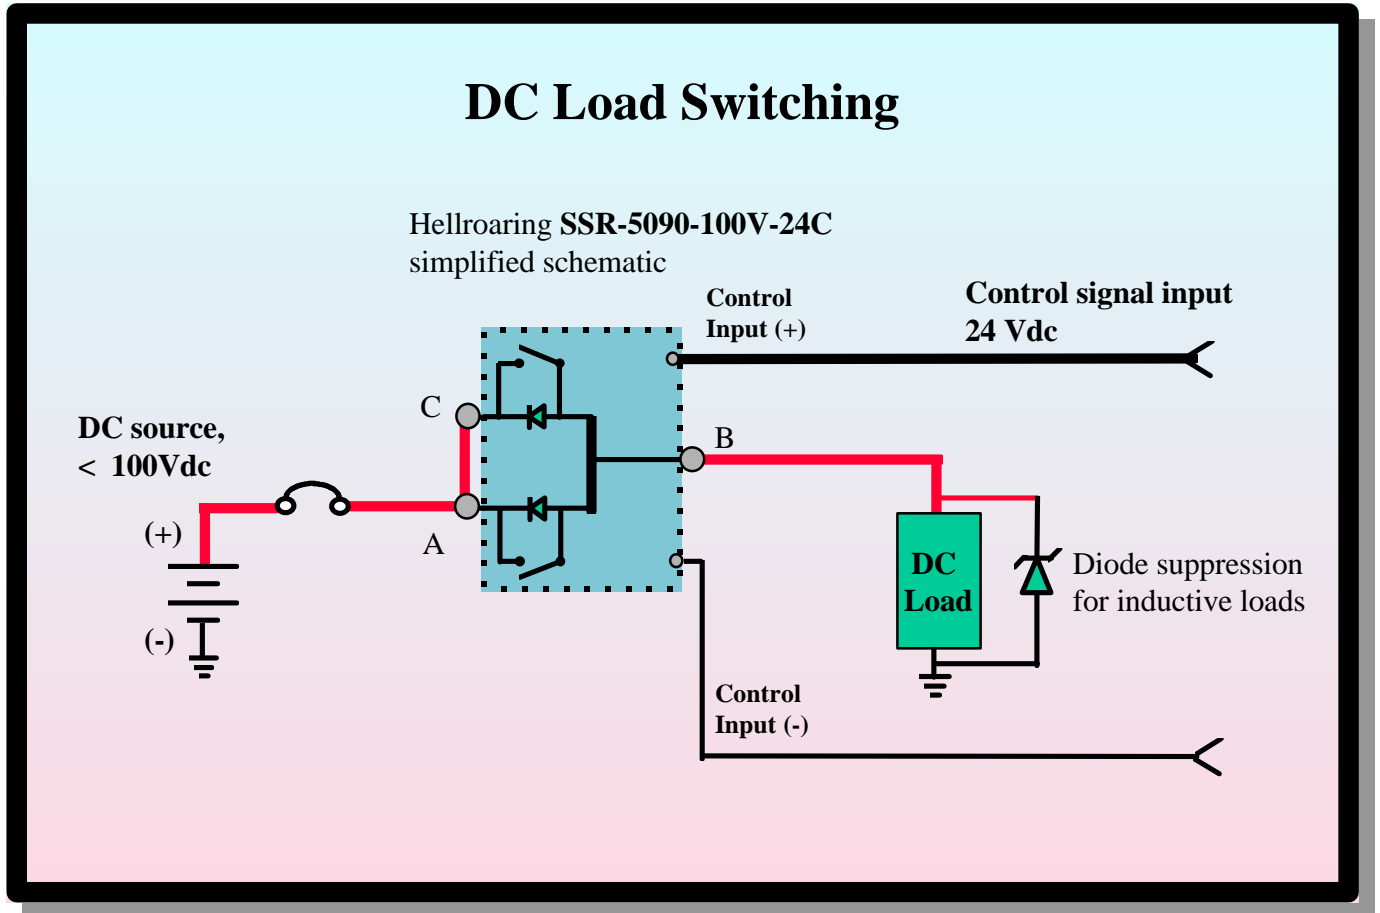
DC Load Switching

Hellroaring SSR-5090-100V-24C simplified schematic

Control Input (+)

Control signal input 24 Vdc

C

DC source, < 100Vdc

B

(+)

A

DC Load

Diode suppression for inductive loads

(-)

Control Input (-)